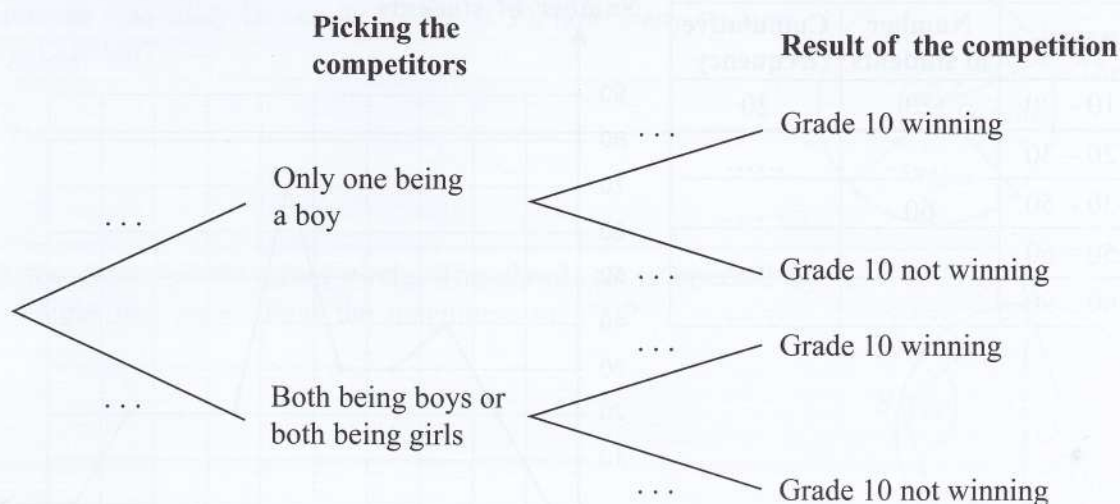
Picking the competitors

Result of the competition

. . .

Only one being a boy

. . .

Grade 10 winning

. . .

Grade 10 not winning

. . .

Both being boys or both being girls

. . .

Grade 10 winning

. . .

Grade 10 not winning